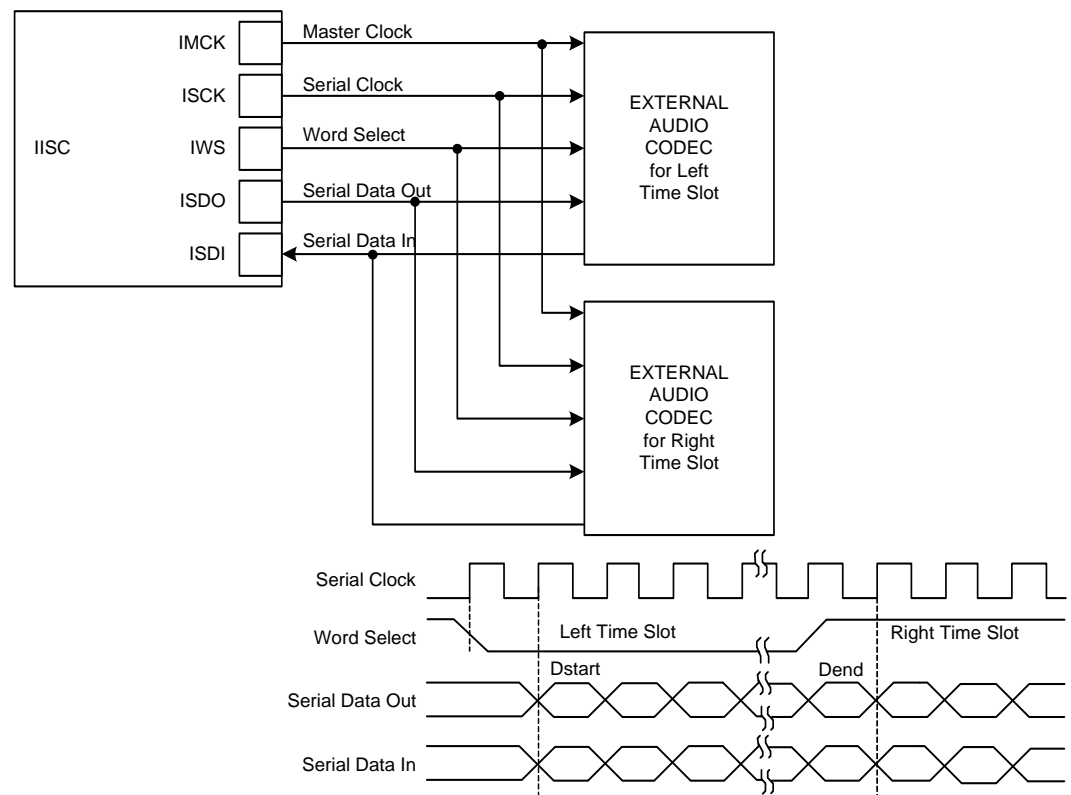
IISC

IMCK

ISCK

IWS

ISDO

ISDI

Master Clock

Serial Clock

Word Select

Serial Data Out

Serial Data In

EXTERNAL AUDIO CODEC for Left Time Slot

EXTERNAL AUDIO CODEC for Right Time Slot

Serial Clock

Word Select

Left Time Slot

Right Time Slot

Dstart

Dend

Serial Data Out

Serial Data In